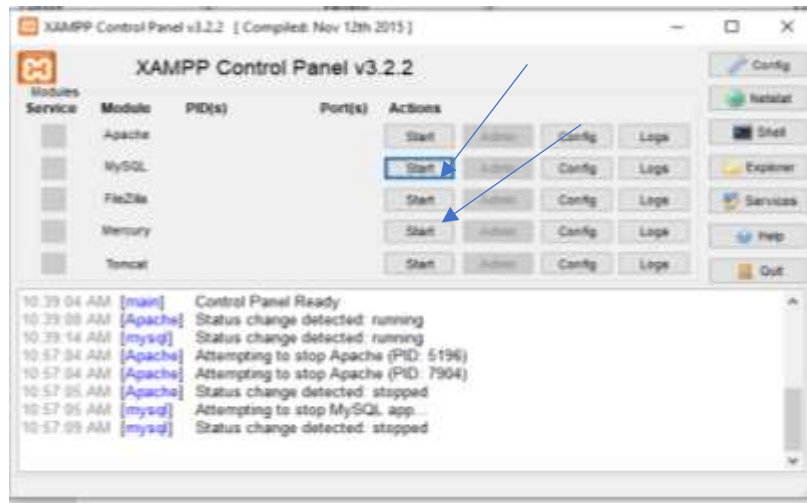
XAMPP Control Panel v3.2.2 [ Compiled: Nov 12th 2015 ]

XAMPP Control Panel v3.2.2

Modules
Service Module PID(s) Port(s) Actions

Apache Start Admin Config Logs
MySQL Start Admin Config Logs
FileZilla Start Admin Config Logs
Mercury Start Admin Config Logs
Tomcat Start Admin Config Logs

Config
Netstat
Shell
Explorer
Services
Help
Quit

10:39:04 AM [main] Control Panel Ready
10:39:08 AM [Apache] Status change detected: running
10:39:14 AM [mysql] Status change detected: running
10:57:04 AM [Apache] Attempting to stop Apache (PID: 5196)
10:57:04 AM [Apache] Attempting to stop Apache (PID: 7904)
10:57:05 AM [Apache] Status change detected: stopped
10:57:05 AM [mysql] Attempting to stop MySQL app...
10:57:09 AM [mysql] Status change detected: stopped